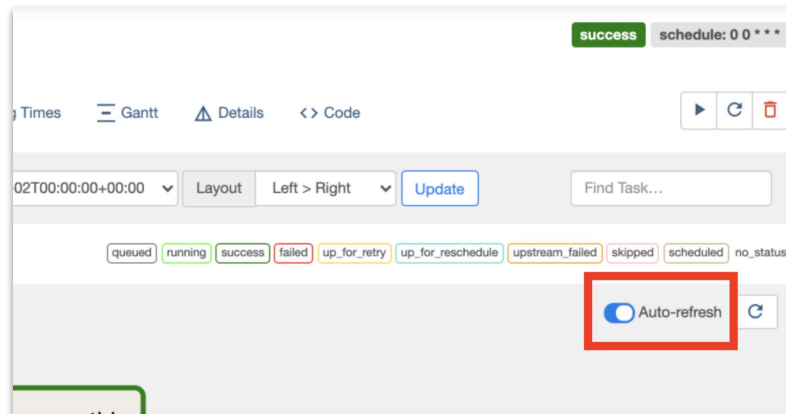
success schedule: 0 0 * * *

g Times Gantt Details <> Code

02T00:00:00+00:00 Layout Left > Right Update Find Task...

queued running success failed up_for_retry up_for_reschedule upstream_failed skipped scheduled no_status

Auto-refresh